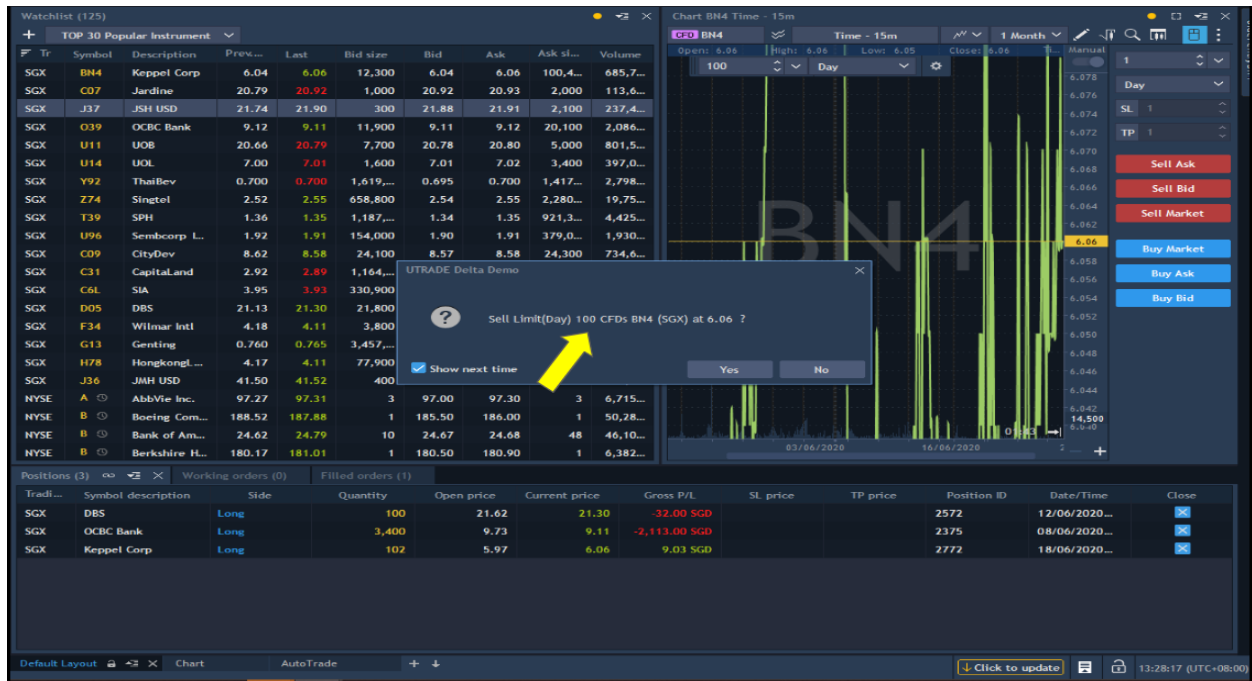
Watchlist (125)

TOP 30 Popular Instrument

| Tr | Symbol | Description | Prev... | Last | Bid size | Bid | Ask | Ask si... | Volume |
|---|---|---|---|---|---|---|---|---|---|
| SGX | BN4 | Keppel Corp | 6.04 | 6.06 | 12,300 | 6.04 | 6.06 | 100,4... | 685,7... |
| SGX | C07 | Jardine | 20.93 | 20.92 | 1,000 | 20.92 | 20.93 | 2,000 | 113,6... |
| SGX | J37 | JSH USD | 21.74 | 21.90 | 300 | 21.88 | 21.91 | 2,100 | 237,4... |
| SGX | O39 | OCBC Bank | 9.12 | 9.11 | 11,900 | 9.11 | 9.12 | 20,100 | 2,086... |
| SGX | U11 | UOB | 20.66 | 20.79 | 7,700 | 20.78 | 20.80 | 5,000 | 801,5... |
| SGX | U14 | UOL | 7.00 | 7.01 | 1,600 | 7.01 | 7.02 | 3,400 | 397,0... |
| SGX | Y92 | ThaiBev | 0.700 | 0.700 | 1,619,... | 0.695 | 0.700 | 1,417... | 2,798... |
| SGX | Z74 | Singtel | 2.52 | 2.55 | 658,800 | 2.54 | 2.55 | 2,280... | 19,75... |
| SGX | T39 | SPH | 1.36 | 1.35 | 1,187,... | 1.34 | 1.35 | 921,3... | 4,425... |
| SGX | U96 | Sembcorp I... | 1.92 | 1.91 | 154,000 | 1.90 | 1.91 | 379,0... | 1,930... |
| SGX | C09 | CityDev | 8.62 | 8.58 | 24,100 | 8.57 | 8.58 | 24,300 | 734,6... |
| SGX | C31 | CapitaLand | 2.92 | 2.89 | 1,164,... | | | | |
| SGX | C6L | SIA | 3.95 | 3.93 | 330,900 | | | | |
| SGX | D05 | DBS | 21.13 | 21.30 | 21,800 | | | | |
| SGX | F34 | Wilmar Intl | 4.18 | 4.11 | 3,800 | | | | |
| SGX | G13 | Genting | 0.760 | 0.765 | 3,457,... | | | | |
| SGX | H78 | Hongkongl... | 4.17 | 4.11 | 77,900 | | | | |
| SGX | J36 | JMH USD | 41.50 | 41.52 | 400 | | | | |
| NYSE | A | AbbVie Inc. | 97.27 | 97.31 | 3 | 97.00 | 97.30 | 3 | 6,715... |
| NYSE | B | Boeing Com... | 188.52 | 187.88 | 1 | 185.50 | 186.00 | 1 | 50,28... |
| NYSE | B | Bank of Am... | 24.62 | 24.79 | 10 | 24.67 | 24.68 | 48 | 46,10... |
| NYSE | B | Berkshire H... | 180.17 | 181.01 | 1 | 180.50 | 180.90 | 1 | 6,382... |

UTRADE Delta Demo

Sell Limit(Day) 100 CFDs BN4 (SGX) at 6.06 ?

Show next time

Yes No

Chart BN4 Time - 15m

CFD BN4 Time - 15m 1 Month

Open: 6.06 High: 6.06 Low: 6.05 Close: 6.06

100 Day

Manual

1

Day

SL 1

TP 1

Sell Ask
Sell Bid
Sell Market
Buy Market
Buy Ask
Buy Bid

6.078 6.076 6.074 6.072 6.070 6.068 6.066 6.064 6.062 6.06 6.058 6.056 6.054 6.052 6.050 6.048 6.046 6.044 6.042 6.040 14,500

BN4

03/06/2020 16/06/2020

Positions (3) Working orders (0) Filled orders (1)

| Tradi... | Symbol description | Side | Quantity | Open price | Current price | Gross P/L | SL price | TP price | Position ID | Date/Time | Close |
|---|---|---|---|---|---|---|---|---|---|---|---|
| SGX | DBS | Long | 100 | 21.62 | 21.30 | -32.00 SGD | | | 2572 | 12/06/2020... | |
| SGX | OCBC Bank | Long | 3,400 | 9.73 | 9.11 | -2,113.00 SGD | | | 2375 | 08/06/2020... | |
| SGX | Keppel Corp | Long | 102 | 5.97 | 6.06 | 9.03 SGD | | | 2772 | 18/06/2020... | |

Default Layout Chart AutoTrade

Click to update 13:28:17 (UTC+08:00)